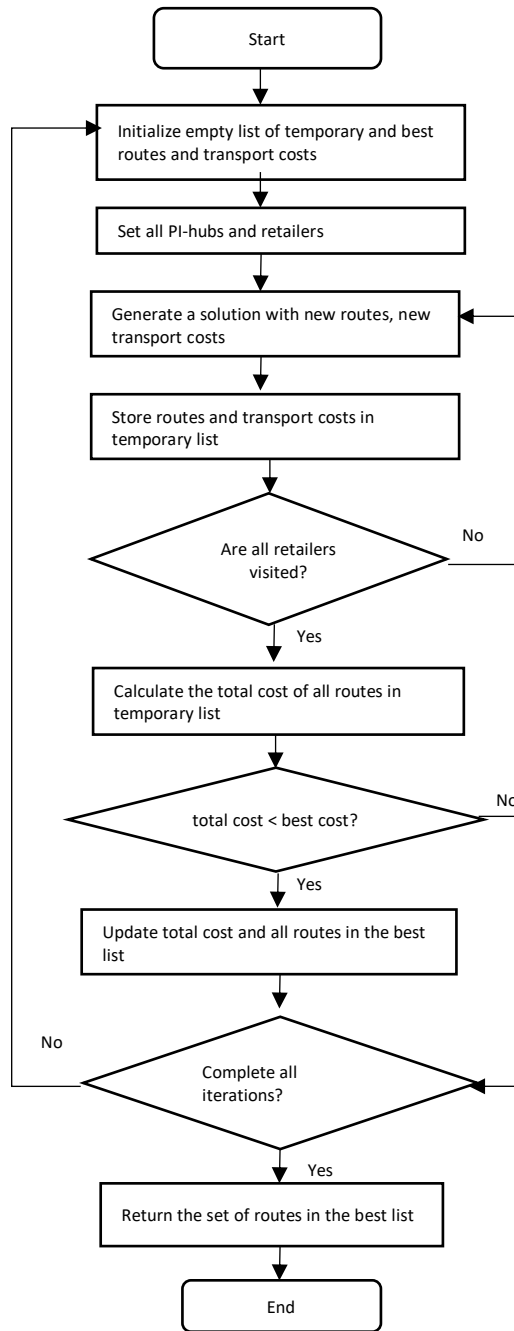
Start

Initialize empty list of temporary and best routes and transport costs

Set all PI-hubs and retailers

Generate a solution with new routes, new transport costs

Store routes and transport costs in temporary list

Are all retailers visited?

No

Yes

Calculate the total cost of all routes in temporary list

total cost < best cost?

No

Yes

Update total cost and all routes in the best list

No

Complete all iterations?

Yes

Return the set of routes in the best list

End